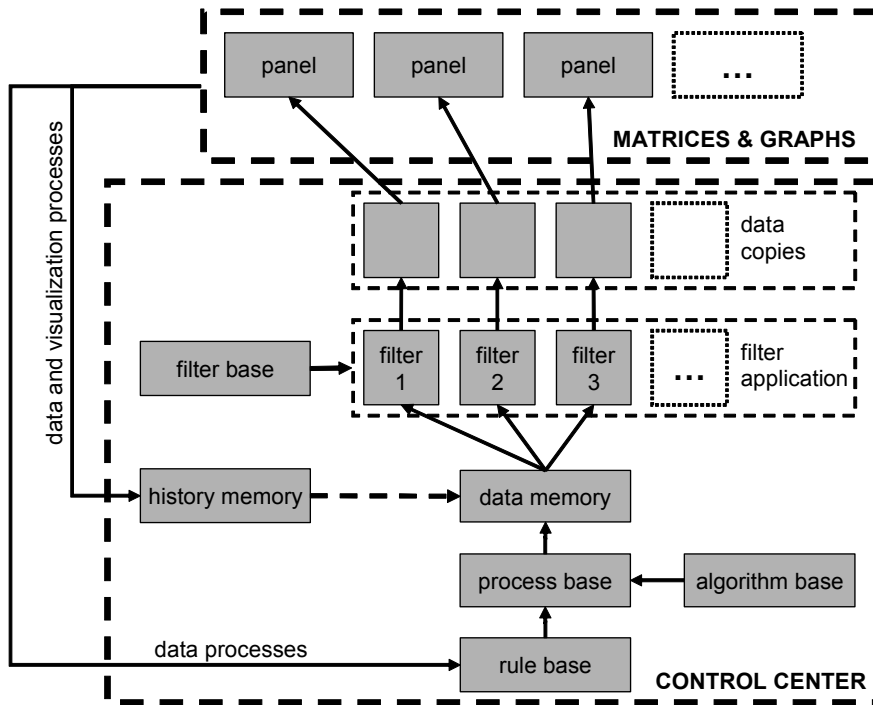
panel

panel

panel

...

MATRICES & GRAPHS

data and visualization processes

data copies

filter base

filter 1

filter 2

filter 3

...

filter application

history memory

data memory

process base

algorithm base

data processes

rule base

CONTROL CENTER